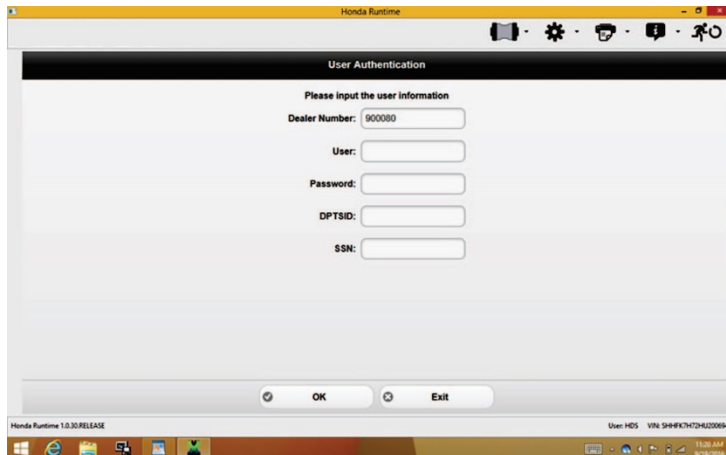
Honda Runtime

User Authentication

Please input the user information

Dealer Number: 900080

User:

Password:

DPTSID:

SSN:

OK

Exit

Honda Runtime 1.0.30.RELEASE

User: HDS VIN: SHHFK7H72HU20069

11:20 AM